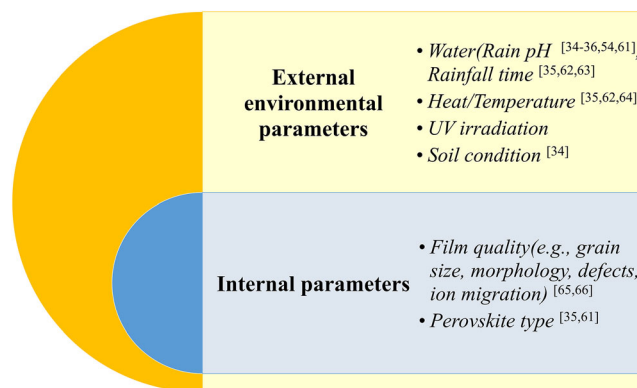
External environmental parameters

• *Water(Rain pH* $^{[34\text{-}36,54,61]}$, *Rainfall time* $^{[35,62,63]}$

• *Heat/Temperature* $^{[35,62,64]}$

• *UV irradiation*

• *Soil condition* $^{[34]}$

Internal parameters

• *Film quality(e.g., grain size, morphology, defects, ion migration)* $^{[65,66]}$

• *Perovskite type* $^{[35,61]}$